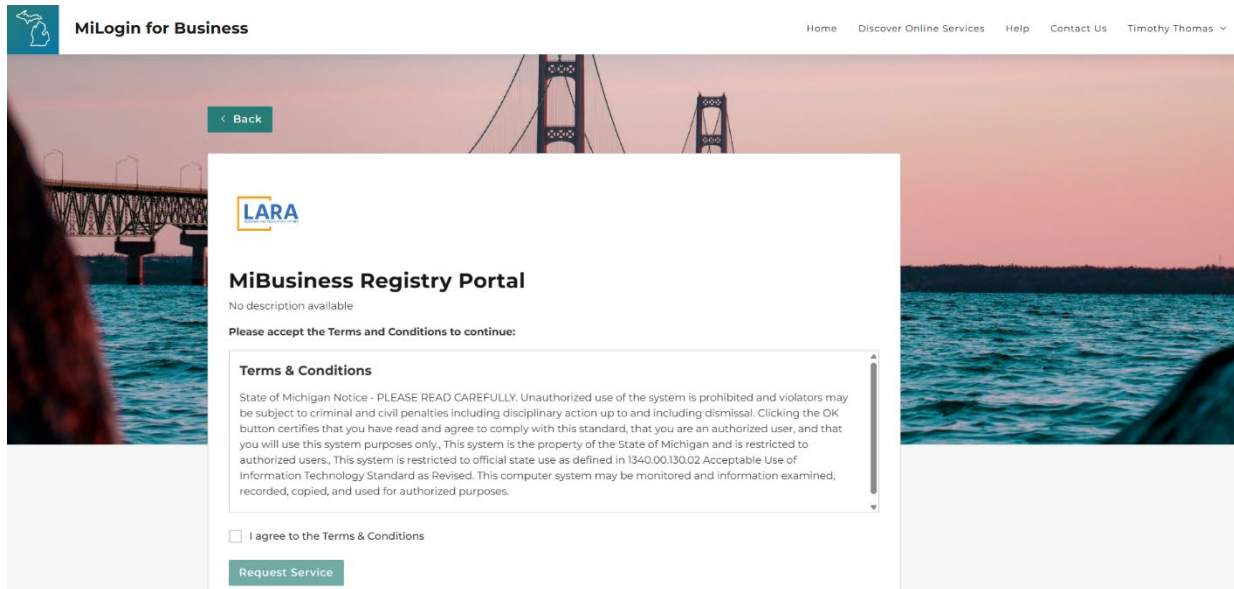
MiLogin for Business

Home Discover Online Services Help Contact Us Timothy Thomas

‹ Back

LARA

MiBusiness Registry Portal

No description available

Please accept the Terms and Conditions to continue:

Terms & Conditions

State of Michigan Notice - PLEASE READ CAREFULLY. Unauthorized use of the system is prohibited and violators may be subject to criminal and civil penalties including disciplinary action up to and including dismissal. Clicking the OK button certifies that you have read and agree to comply with this standard, that you are an authorized user, and that you will use this system purposes only., This system is the property of the State of Michigan and is restricted to authorized users., This system is restricted to official state use as defined in 1340.00.130.02 Acceptable Use of Information Technology Standard as Revised. This computer system may be monitored and information examined, recorded, copied, and used for authorized purposes.

I agree to the Terms & Conditions

Request Service